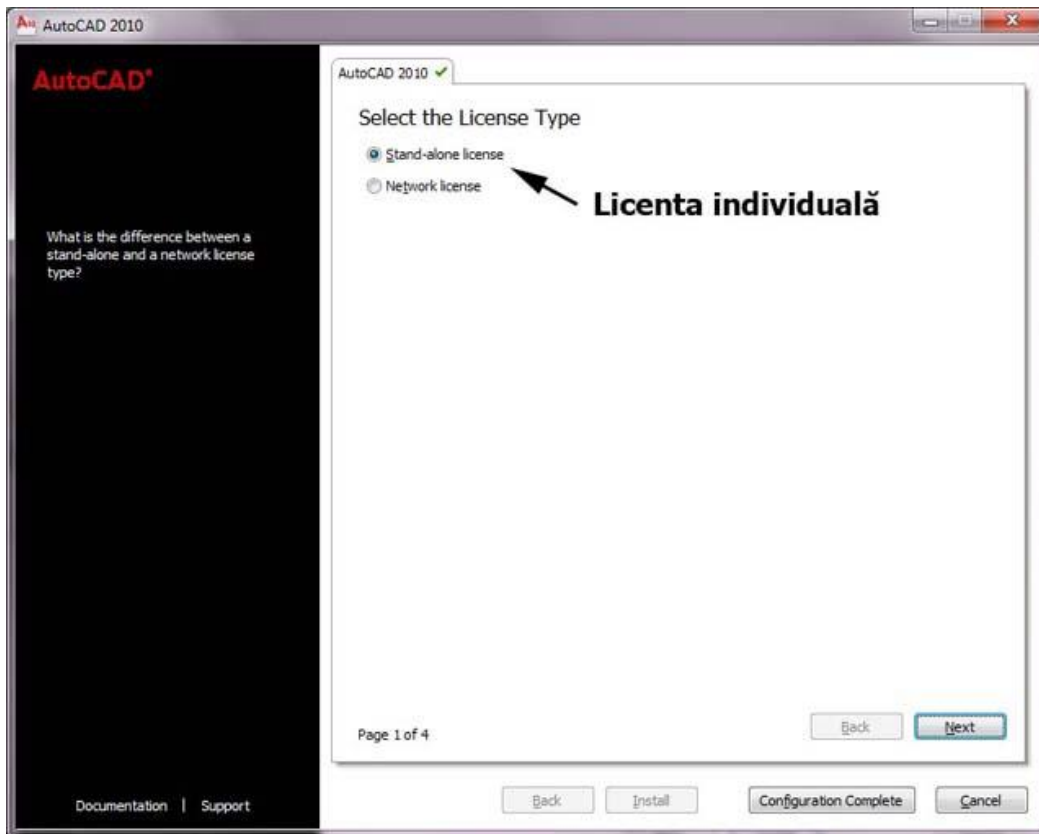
AutoCAD 2010

AutoCAD®

What is the difference between a stand-alone and a network license type?

AutoCAD 2010 ✓

Select the License Type

Stand-alone license

Network license

Licenta individuală

Page 1 of 4

Back

Next

Documentation | Support

Back

Install

Configuration Complete

Cancel